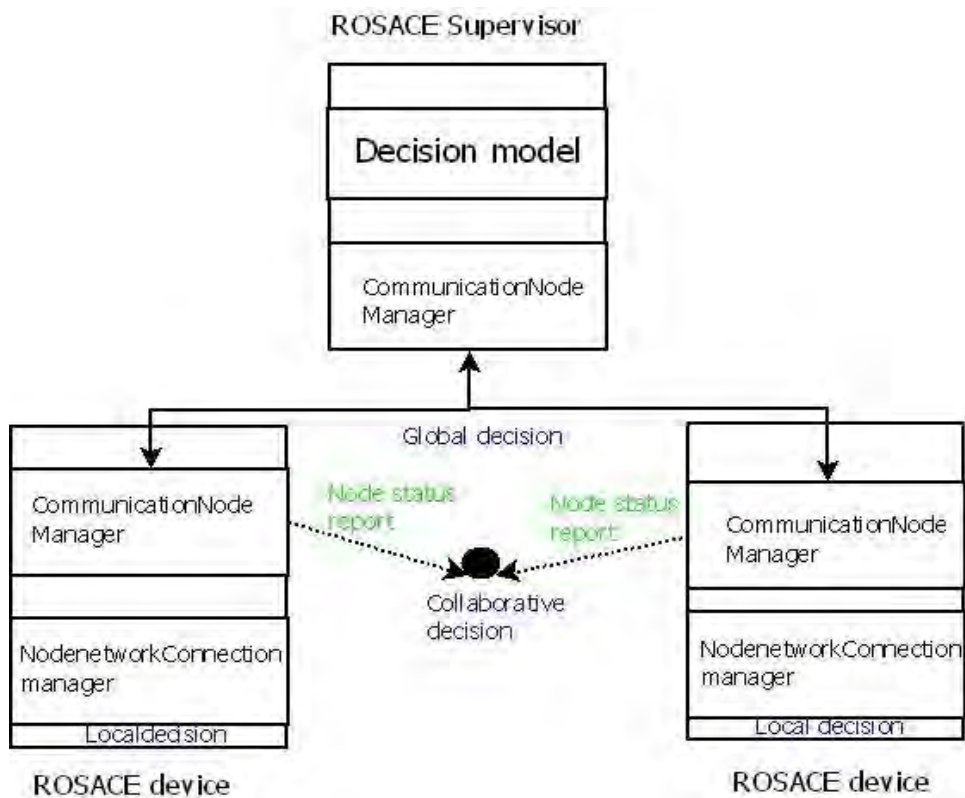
ROSACE Supervisor

Decision model

CommunicationNode Manager

Global decision

CommunicationNode Manager

Node status report

Node status report

CommunicationNode Manager

Collaborative decision

NodenetworkConnection manager

Localdecision

NodenetworkConnection manager

Local decision

ROSACE device

ROSACE device